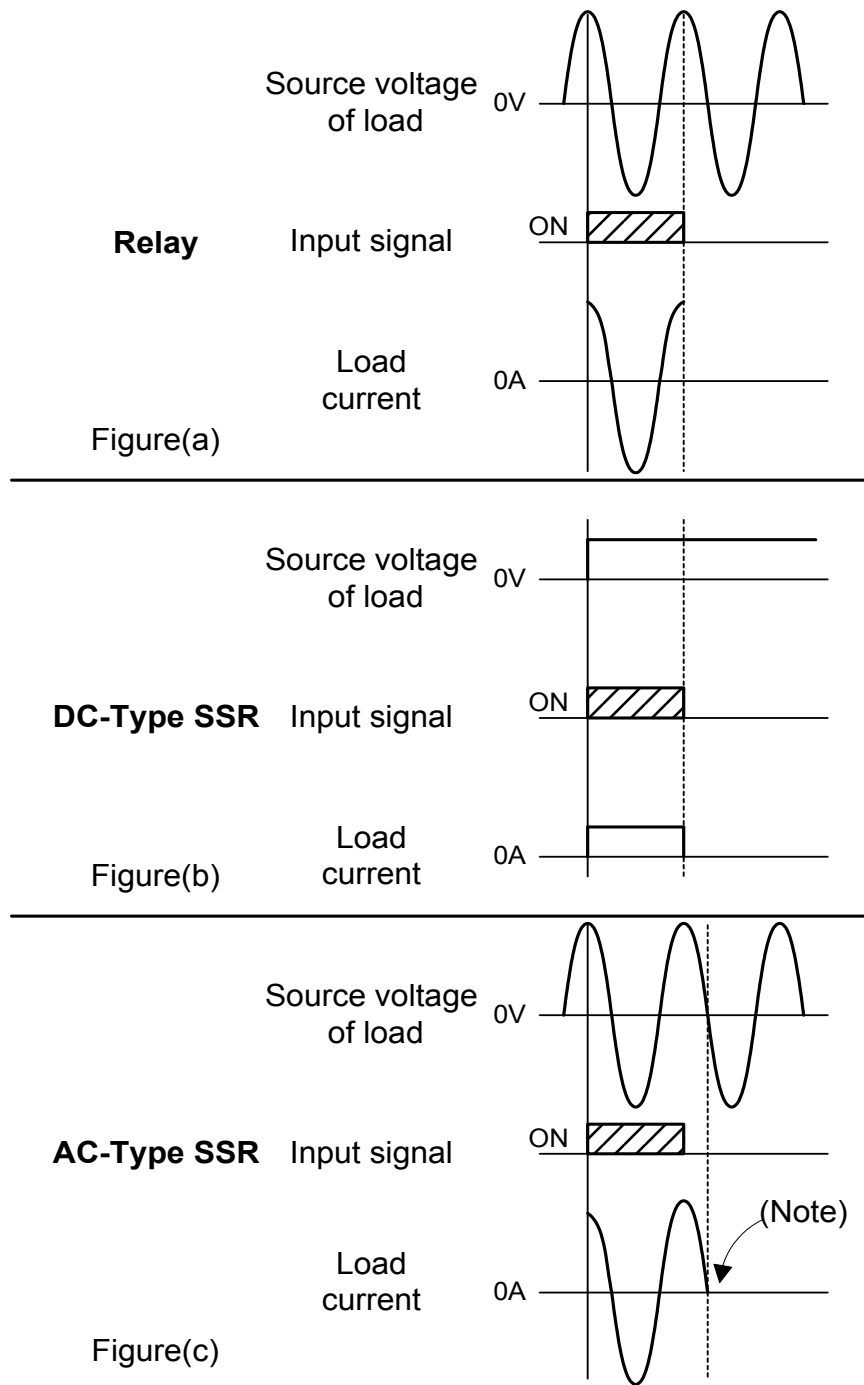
Source voltage of load
0V

Relay
Input signal
ON

Load current
0A

Figure(a)

Source voltage of load
0V

DC-Type SSR
Input signal
ON

Load current
0A

Figure(b)

Source voltage of load
0V

AC-Type SSR
Input signal
ON

(Note)
Load current
0A

Figure(c)